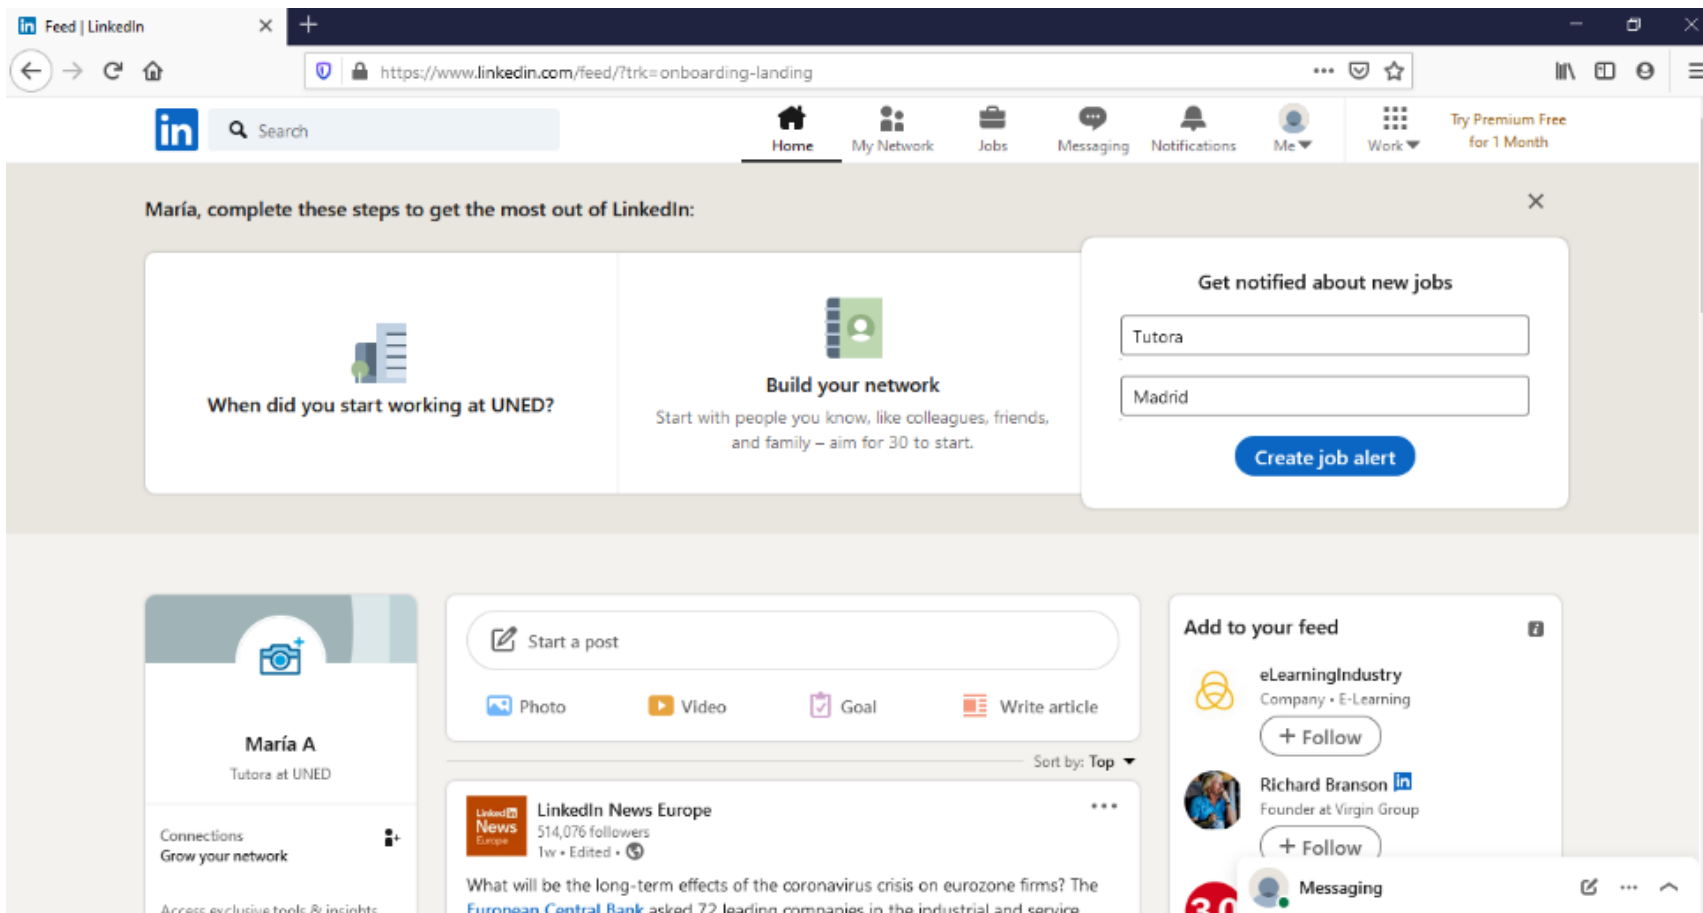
Feed | LinkedIn

https://www.linkedin.com/feed/?trk=onboarding-landing

in Search

Home My Network Jobs Messaging Notifications Me Work Try Premium Free for 1 Month

María, complete these steps to get the most out of LinkedIn:

When did you start working at UNED?

Build your network

Start with people you know, like colleagues, friends, and family – aim for 30 to start.

Get notified about new jobs

Tutora

Madrid

Create job alert

María A

Tutora at UNED

Connections
Grow your network

Access exclusive tools & insights

Start a post

Photo Video Goal Write article

Sort by: Top

LinkedIn News Europe
514,076 followers
1w • Edited •

What will be the long-term effects of the coronavirus crisis on eurozone firms? The European Central Bank asked 72 leading companies in the industrial and service

Add to your feed

eLearningIndustry
Company • E-Learning
+ Follow

Richard Branson
Founder at Virgin Group
+ Follow

Messaging